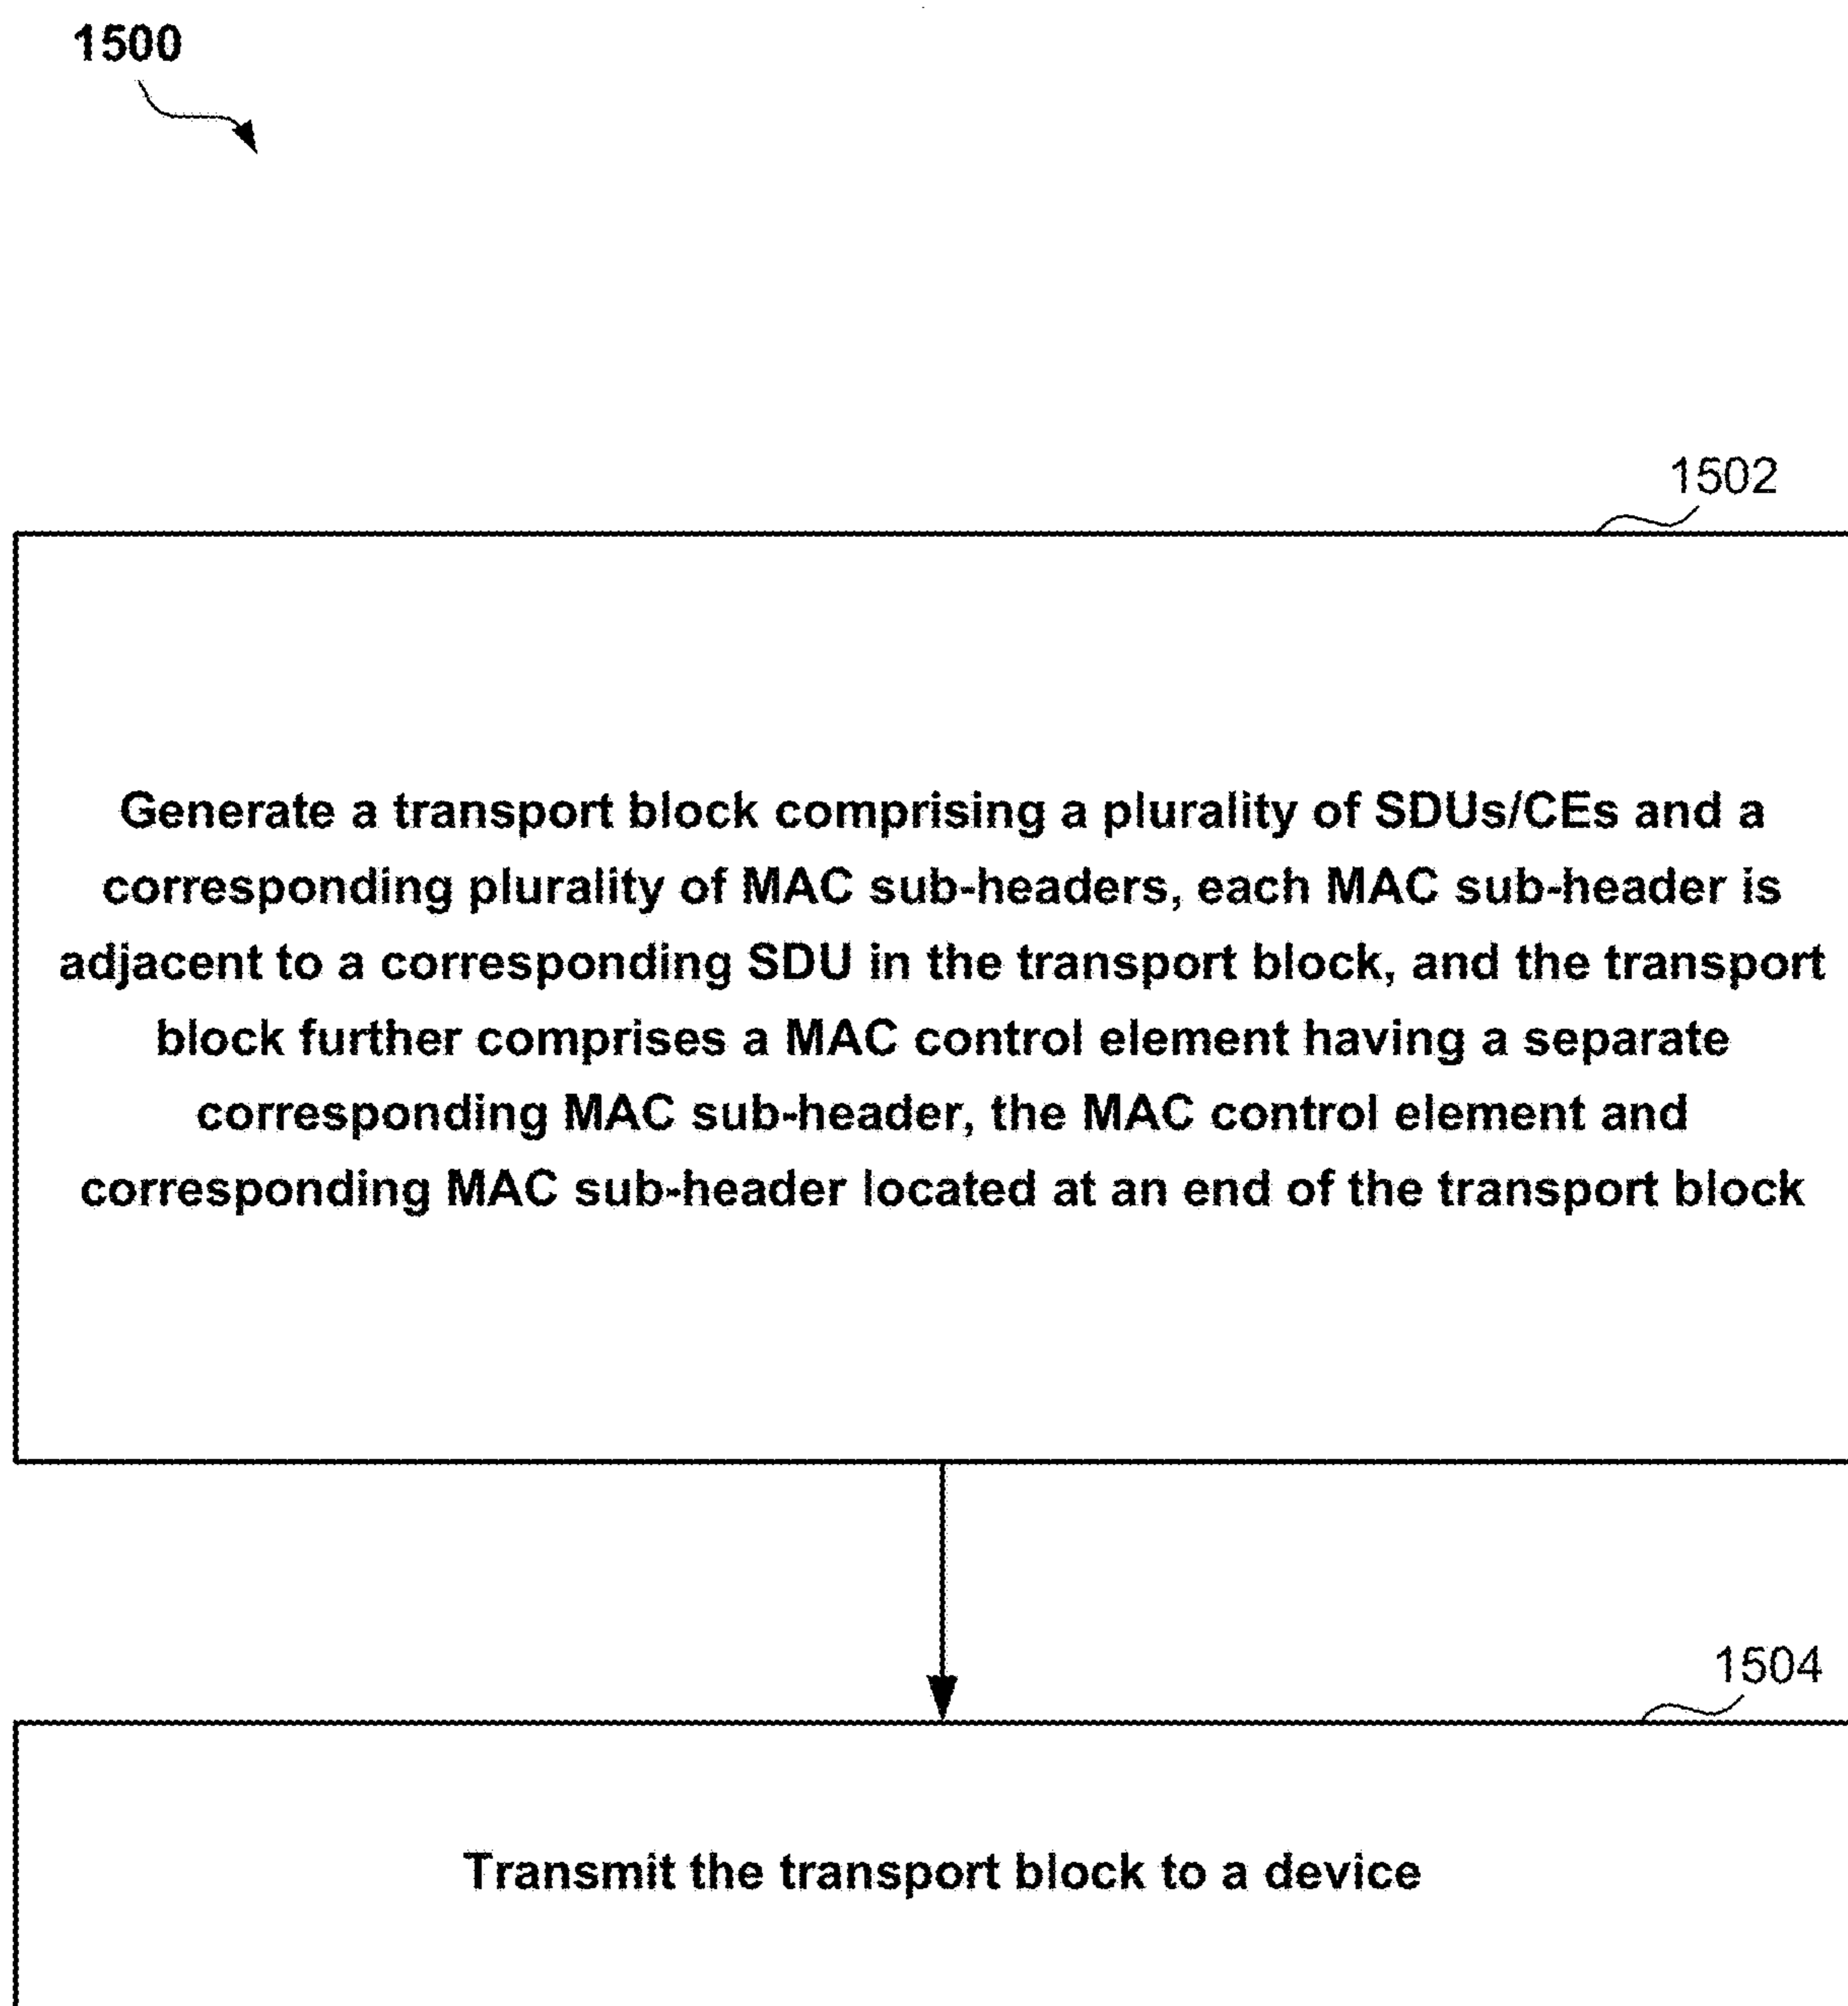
1500

1502

Generate a transport block comprising a plurality of SDUs/CEs and a corresponding plurality of MAC sub-headers, each MAC sub-header is adjacent to a corresponding SDU in the transport block, and the transport block further comprises a MAC control element having a separate corresponding MAC sub-header, the MAC control element and corresponding MAC sub-header located at an end of the transport block

1504

Transmit the transport block to a device